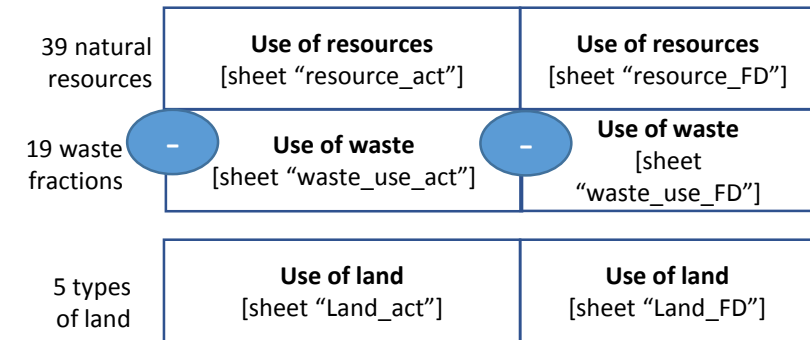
| | | |
|---|---|---|
| 39 natural resources | **Use of resources** [sheet “resource_act”] | **Use of resources** [sheet “resource_FD”] |
| 19 waste fractions | - **Use of waste** [sheet “waste_use_act”] | - **Use of waste** [sheet “waste_use_FD”] |

| | | |
|---|---|---|
| 5 types of land | **Use of land** [sheet “Land_act”] | **Use of land** [sheet “Land_FD”] |